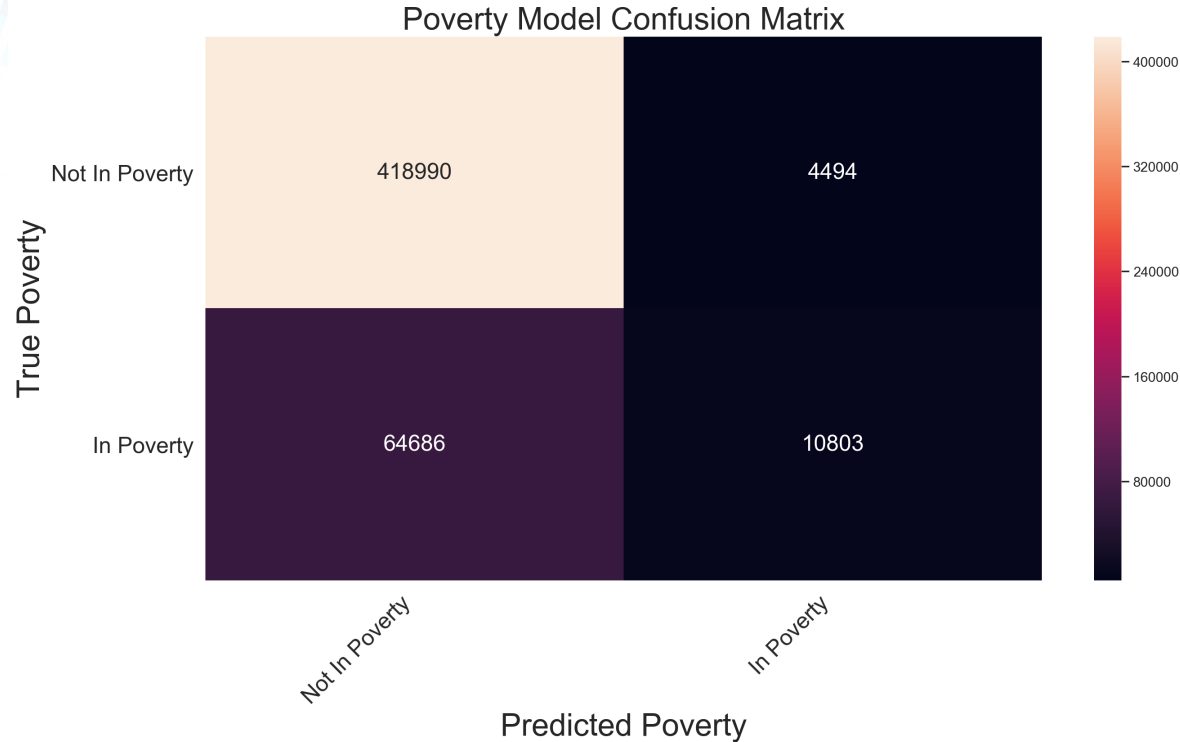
Poverty Model Confusion Matrix

True Poverty

| | Not In Poverty | In Poverty |
|---|---|---|
| Not In Poverty | 418990 | 4494 |
| In Poverty | 64686 | 10803 |

Predicted Poverty

400000
320000
240000
160000
80000